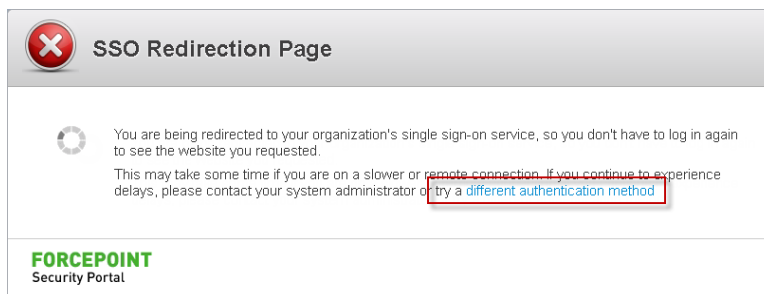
SSO Redirection Page

You are being redirected to your organization's single sign-on service, so you don't have to log in again to see the website you requested.

This may take some time if you are on a slower or remote connection. If you continue to experience delays, please contact your system administrator or try a different authentication method

FORCEPOINT
Security Portal